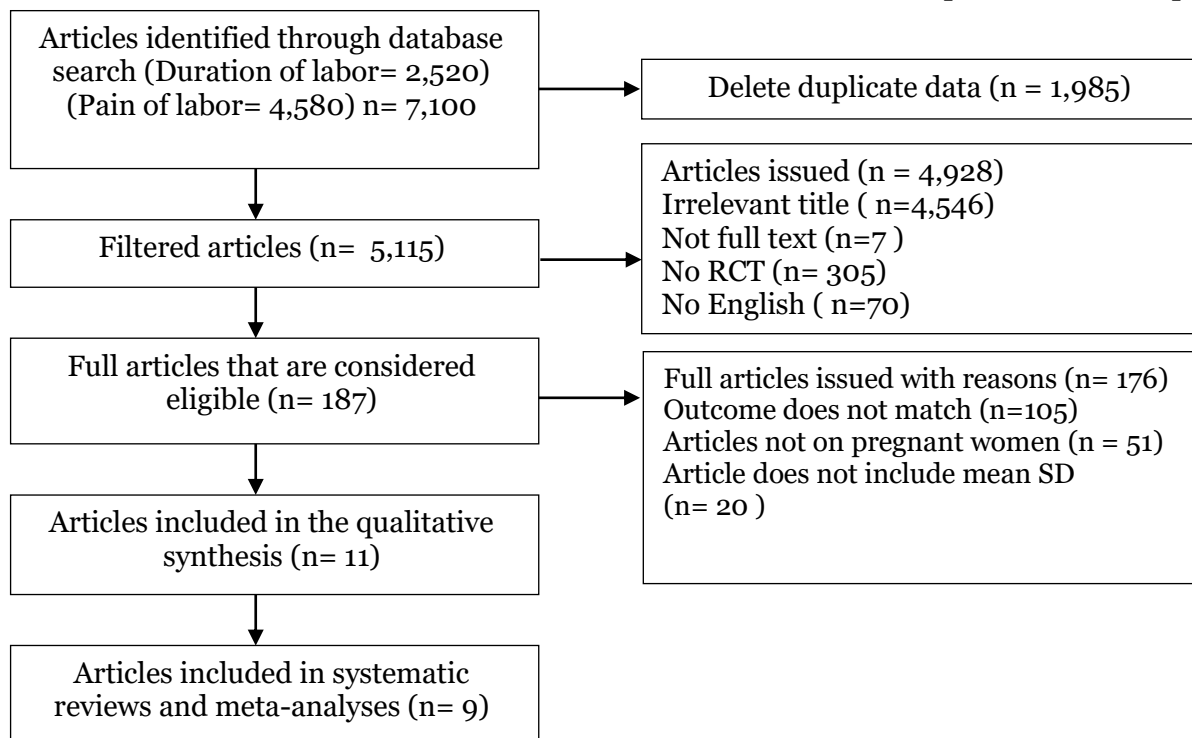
Articles identified through database search (Duration of labor= 2,520) (Pain of labor= 4,580) n= 7,100

Delete duplicate data (n = 1,985)

Filtered articles (n= 5,115)

Articles issued (n = 4,928)
Irrelevant title ( n=4,546)
Not full text (n=7 )
No RCT (n= 305)
No English ( n=70)

Full articles that are considered eligible (n= 187)

Full articles issued with reasons (n= 176)
Outcome does not match (n=105)
Articles not on pregnant women (n = 51)
Article does not include mean SD (n= 20 )

Articles included in the qualitative synthesis (n= 11)

Articles included in systematic reviews and meta-analyses (n= 9)